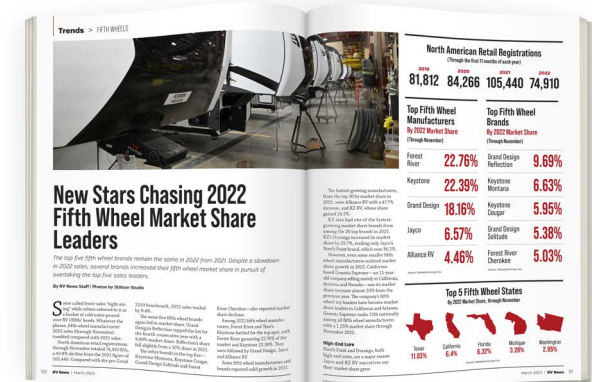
Trends > FIFTH WHEELS

New Stars Chasing 2022 Fifth Wheel Market Share Leaders

The top five fifth wheel brands remain the same in 2022 from 2021. Despite a slowdown in 2022 sales, several brands increased their fifth wheel market share in pursuit of overtaking the top five sales leaders.

By RV News Staff | Photos by Stillson Studio

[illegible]

North American Retail Registrations
(Through the first 11 months of each year)

| 2019 | 2020 | 2021 | 2022 |
|---|---|---|---|
| 81,812 | 84,266 | 105,440 | 74,910 |

Top Fifth Wheel Manufacturers
By 2022 Market Share
(Through November)

| Forest River | 22.76% |
|---|---|
| Keystone | 22.39% |
| Grand Design | 18.16% |
| Jayco | 6.57% |
| Alliance RV | 4.46% |

Top Fifth Wheel Brands
By 2022 Market Share
(Through November)

| Grand Design Reflection | 9.69% |
|---|---|
| Keystone Montana | 6.63% |
| Keystone Cougar | 5.95% |
| Grand Design Solitude | 5.38% |
| Forest River Cherokee | 5.03% |

Top 5 Fifth Wheel States
By 2022 Market Share, through November

| Texas | California | Florida | Michigan | Washington |
|---|---|---|---|---|
| 11.83% | 6.4% | 6.32% | 3.26% | 2.95% |

High-End Lure

50 | RV News | March 2023

March 2023 | RV News | 51